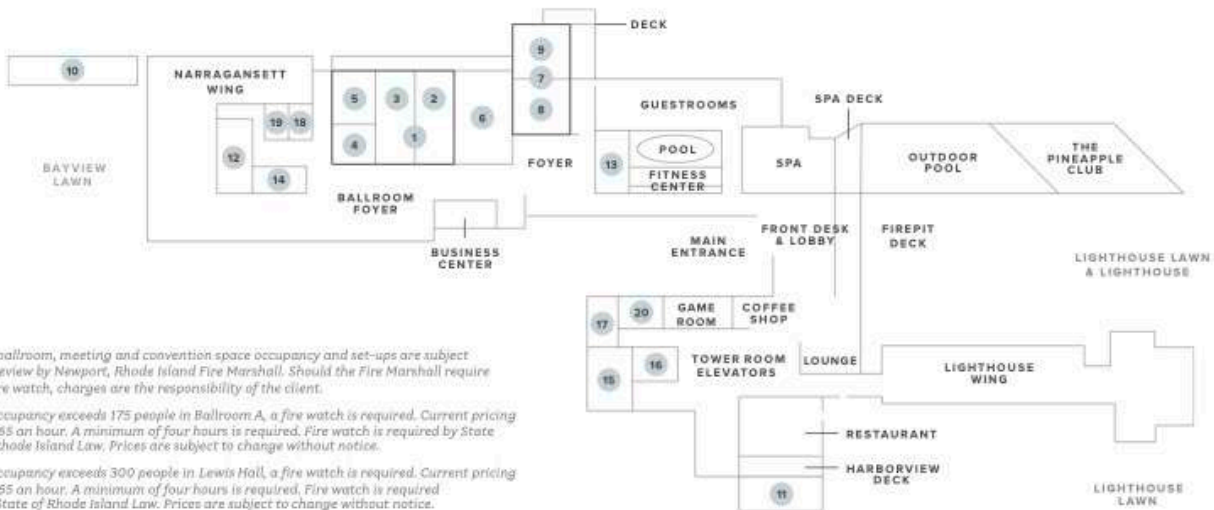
DECK

10

NARRAGANSETT WING

5 3 2

9

7

8

6

4 1

19 18

12

14

GUESTROOMS

SPA DECK

POOL

13

FITNESS CENTER

FOYER

SPA

OUTDOOR POOL

THE PINEAPPLE CLUB

BAYVIEW LAWN

BALLROOM FOYER

BUSINESS CENTER

MAIN ENTRANCE

FRONT DESK & LOBBY

FIREPIT DECK

LIGHTHOUSE LAWN & LIGHTHOUSE

17

20

GAME ROOM

COFFEE SHOP

16

15

TOWER ROOM ELEVATORS

LOUNGE

LIGHTHOUSE WING

RESTAURANT

HARBORVIEW DECK

11

LIGHTHOUSE LAWN

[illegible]allroom, meeting and convention space occupancy and set-ups are subject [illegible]eview by Newport, Rhode Island Fire Marshall. Should the Fire Marshall require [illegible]e watch, charges are the responsibility of the client.

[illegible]ccupancy exceeds 175 people in Ballroom A, a fire watch is required. Current pricing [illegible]65 an hour. A minimum of four hours is required. Fire watch is required by State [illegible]hode Island Law. Prices are subject to change without notice.

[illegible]ccupancy exceeds 300 people in Lewis Hall, a fire watch is required. Current pricing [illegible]65 an hour. A minimum of four hours is required. Fire watch is required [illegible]State of Rhode Island Law. Prices are subject to change without notice.